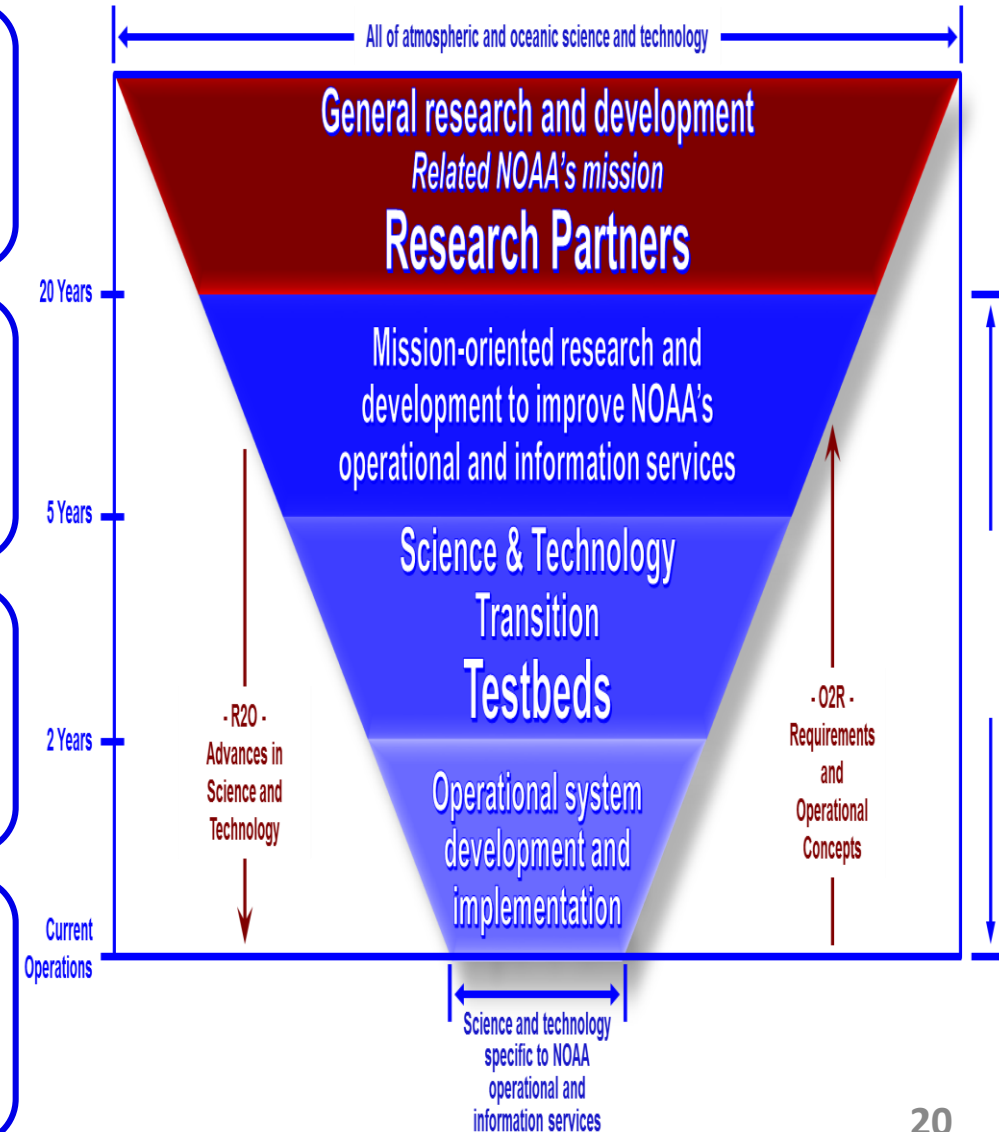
All of atmospheric and oceanic science and technology

General research and development
Related NOAA's mission
Research Partners

20 Years

Mission-oriented research and development to improve NOAA's operational and information services

5 Years

Science & Technology Transition
Testbeds

2 Years

- R2O -
Advances in Science and Technology

- O2R -
Requirements and Operational Concepts

Operational system development and implementation

Current Operations

Science and technology specific to NOAA operational and information services

20